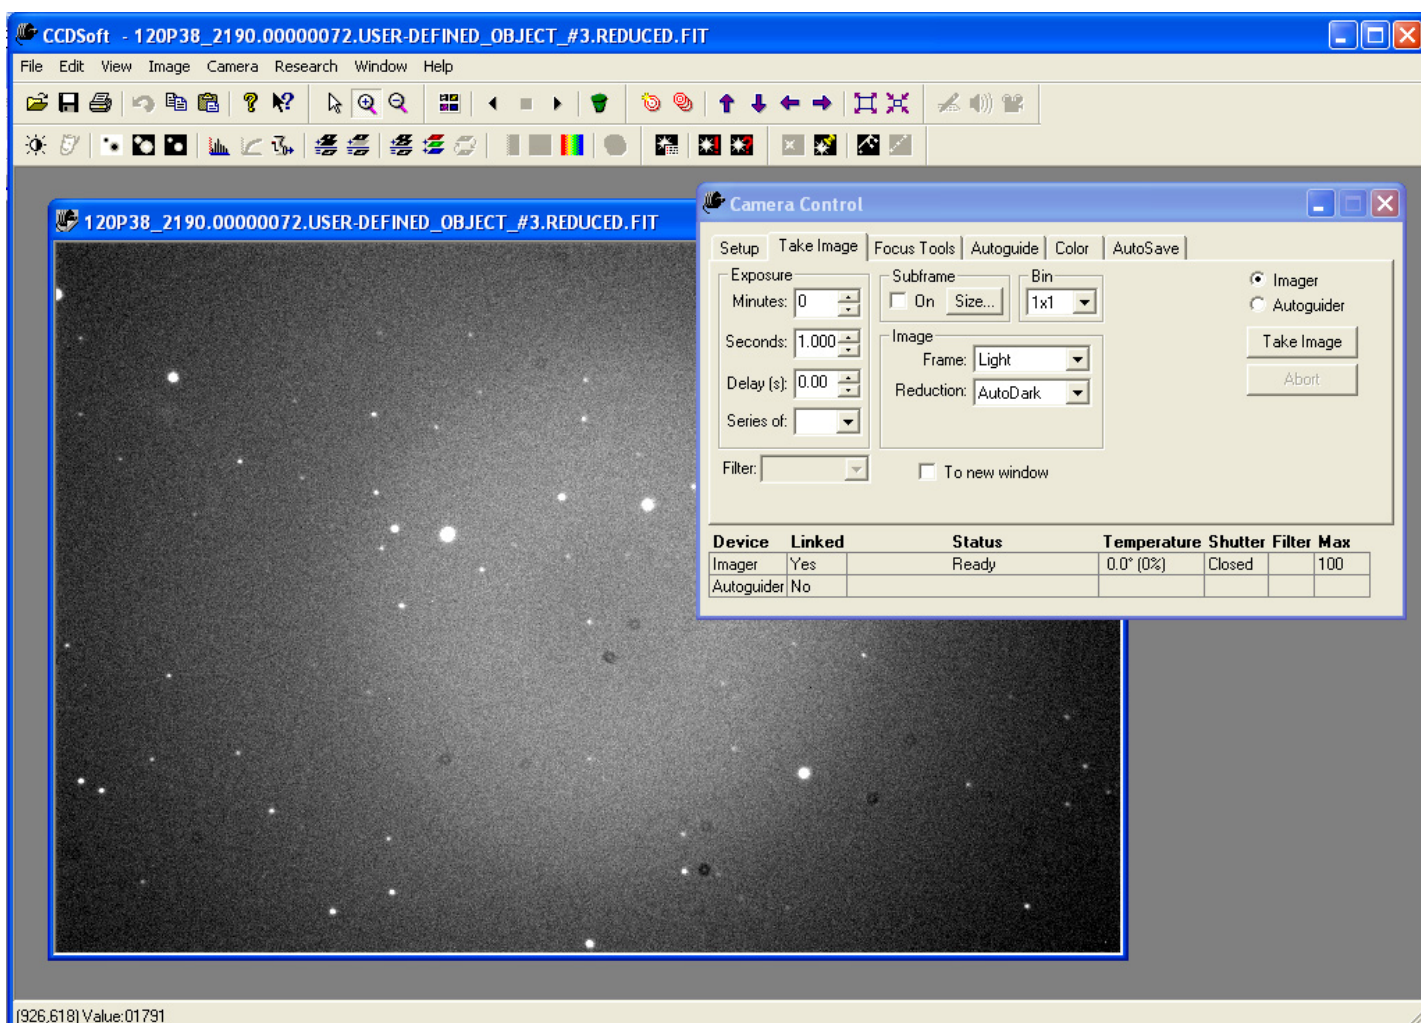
CCDSoft - 120P38_2190.00000072.USER-DEFINED_OBJECT_#3.REDUCED.FIT

File Edit View Image Camera Research Window Help

120P38_2190.00000072.USER-DEFINED_OBJECT_#3.REDUCED.FIT

Camera Control

Setup Take Image Focus Tools Autoguide Color AutoSave

Exposure
Minutes: 0
Seconds: 1.000
Delay (s): 0.00
Series of:

Subframe
On Size...

Bin
1x1

Image
Frame: Light
Reduction: AutoDark

Imager
Autoguider

Take Image
Abort

Filter:

To new window

| Device | Linked | Status | Temperature | Shutter | Filter | Max |
|---|---|---|---|---|---|---|
| Imager | Yes | Ready | 0.0° (0%) | Closed | | 100 |
| Autoguider | No | | | | | |

(926,618) Value:01791